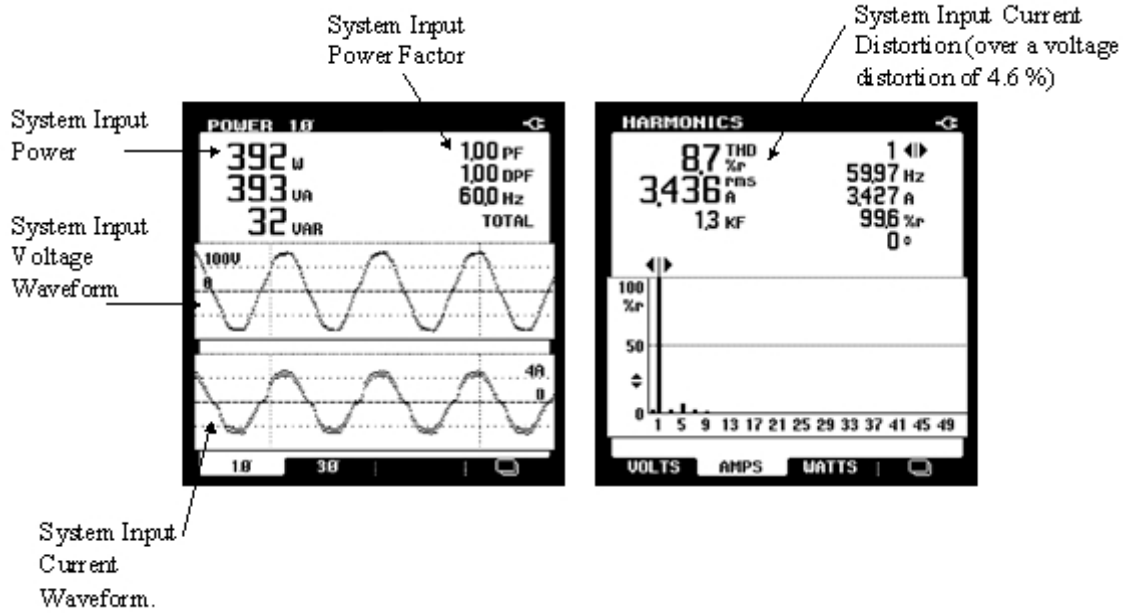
System Input Power Factor

System Input Current Distortion (over a voltage distortion of 4.6 %)

System Input Power

System Input Voltage Waveform

System Input Current Waveform.

POWER 1Ø

392 W
393 VA
32 VAR

1,00 PF
1,00 DPF
60,0 Hz
TOTAL

100V
0

4A
0

1Ø 3Ø

HARMONICS

8,7 THD %r
3,436 rms A
1,3 KF

1
59,97 Hz
3,427 A
99,6 %r
0 °

100 %r
50
0

1 5 9 13 17 21 25 29 33 37 41 45 49

VOLTS AMPS WATTS